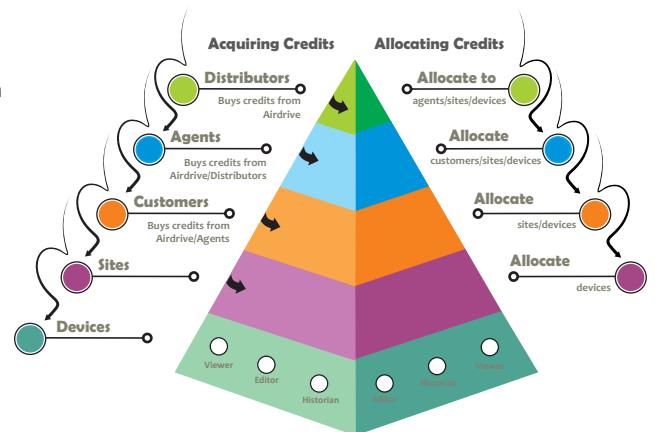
Acquiring Credits

Distributors
Buys credits from Airdrive

Agents
Buys credits from Airdrive/Distributors

Customers
Buys credits from Airdrive/Agents

Sites

Devices

Allocating Credits

Allocate to
agents/sites/devices

Allocate
customers/sites/devices

Allocate
sites/devices

Allocate
devices

Viewer
Editor
Historian
Editor
Historian
Viewer